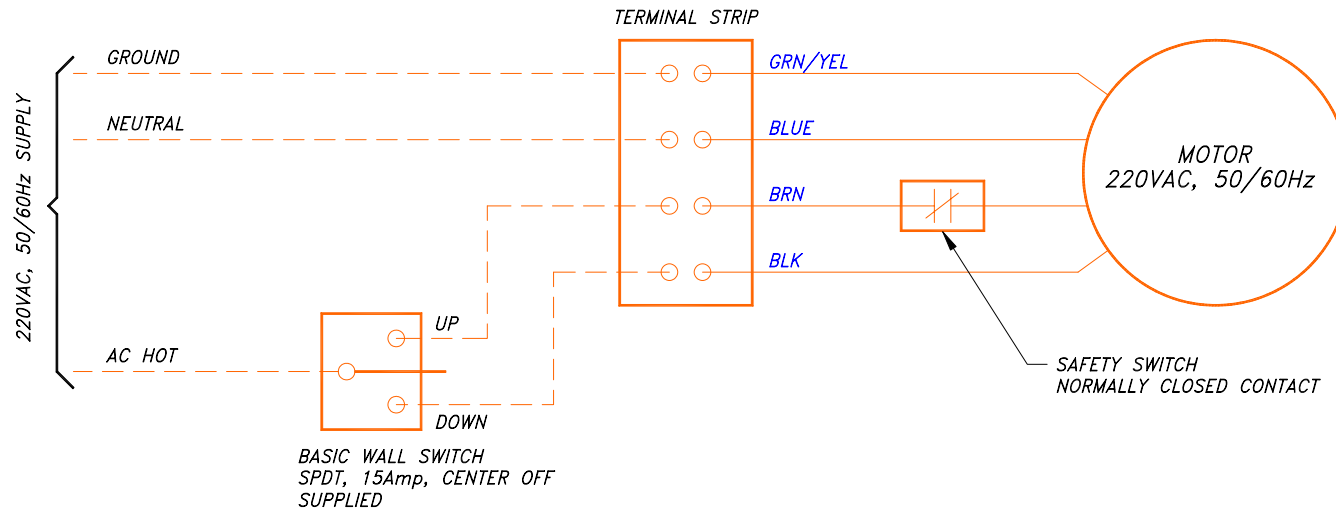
TERMINAL STRIP

220VAC, 50/60Hz SUPPLY

GROUND

NEUTRAL

GRN/YEL

BLUE

BRN

BLK

MOTOR
220VAC, 50/60Hz

UP

AC HOT

DOWN

SAFETY SWITCH
NORMALLY CLOSED CONTACT

BASIC WALL SWITCH
SPDT, 15Amp, CENTER OFF
SUPPLIED